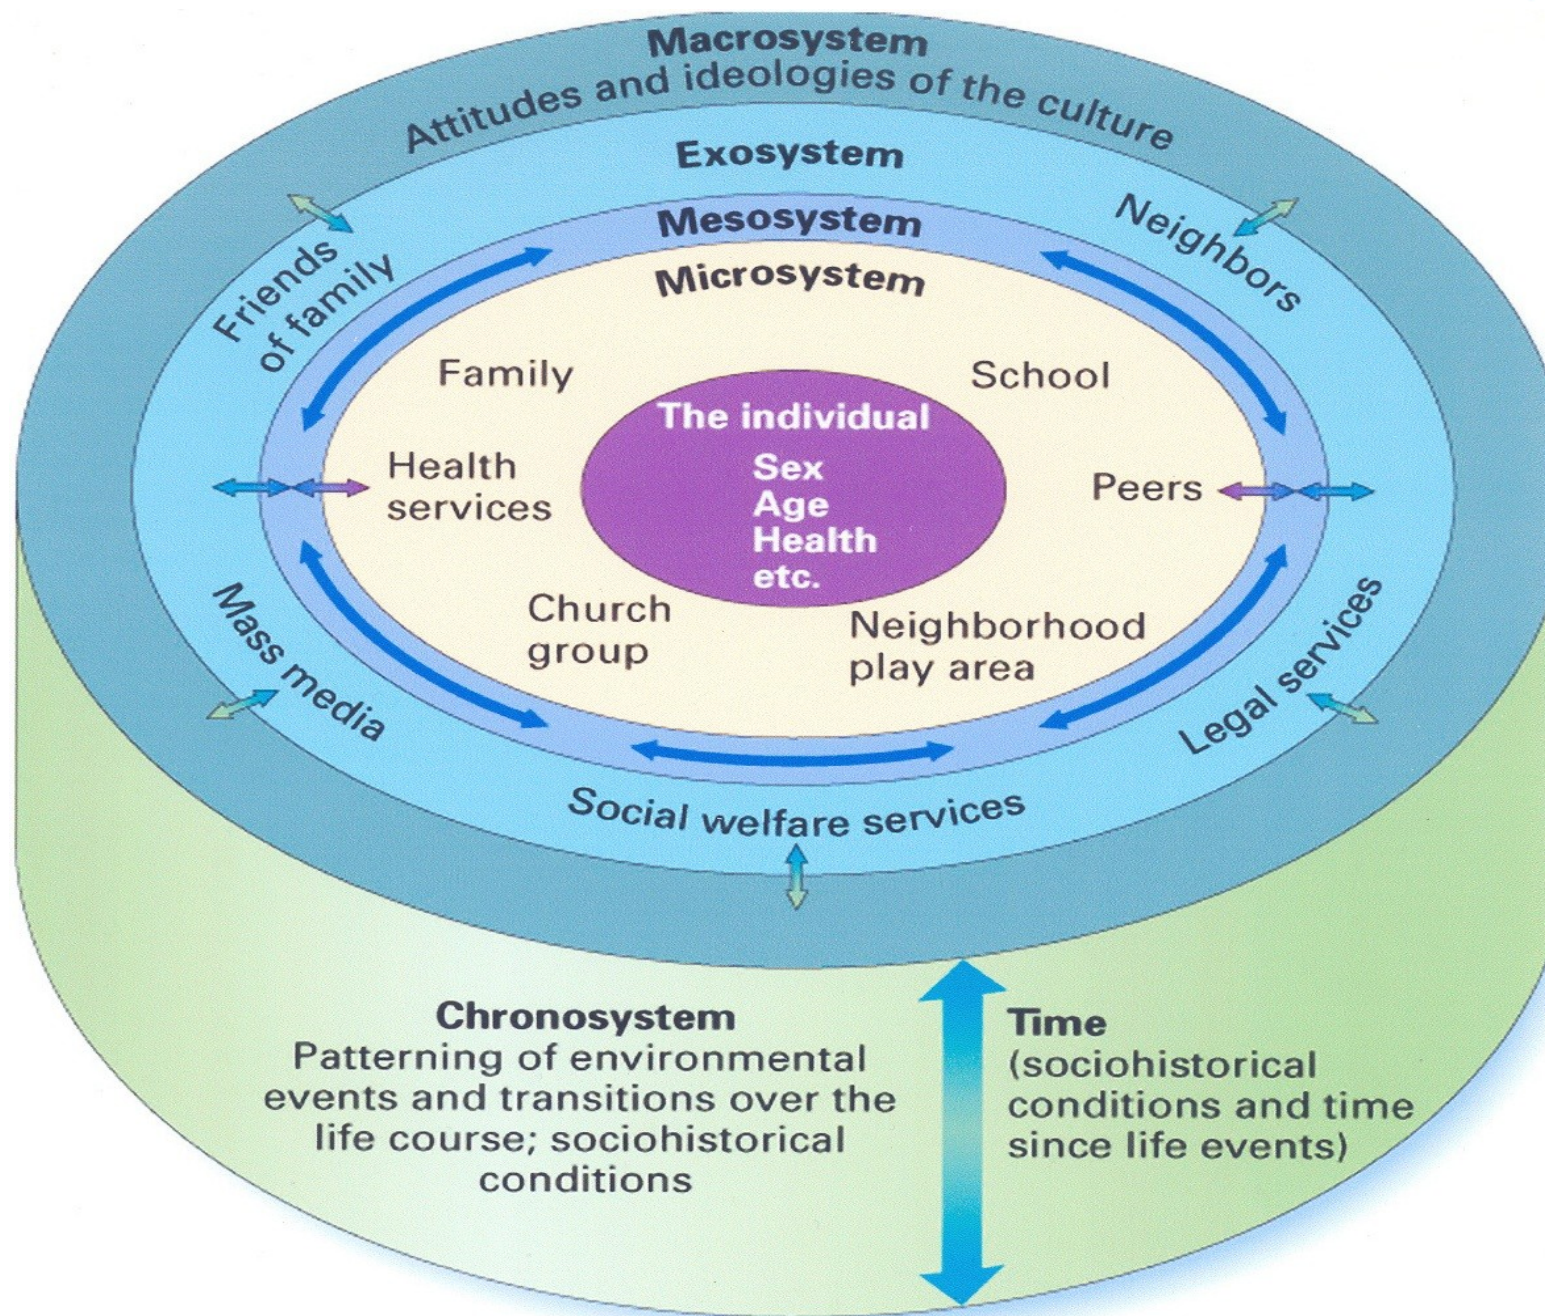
Macrosystem
Attitudes and ideologies of the culture

Exosystem

Mesosystem

Microsystem

Friends of family

Neighbors

Family

School

The individual
Sex
Age
Health
etc.

Health services

Peers

Church group

Neighborhood play area

Mass media

Legal services

Social welfare services

Chronosystem
Patterning of environmental events and transitions over the life course; sociohistorical conditions

Time
(sociohistorical conditions and time since life events)